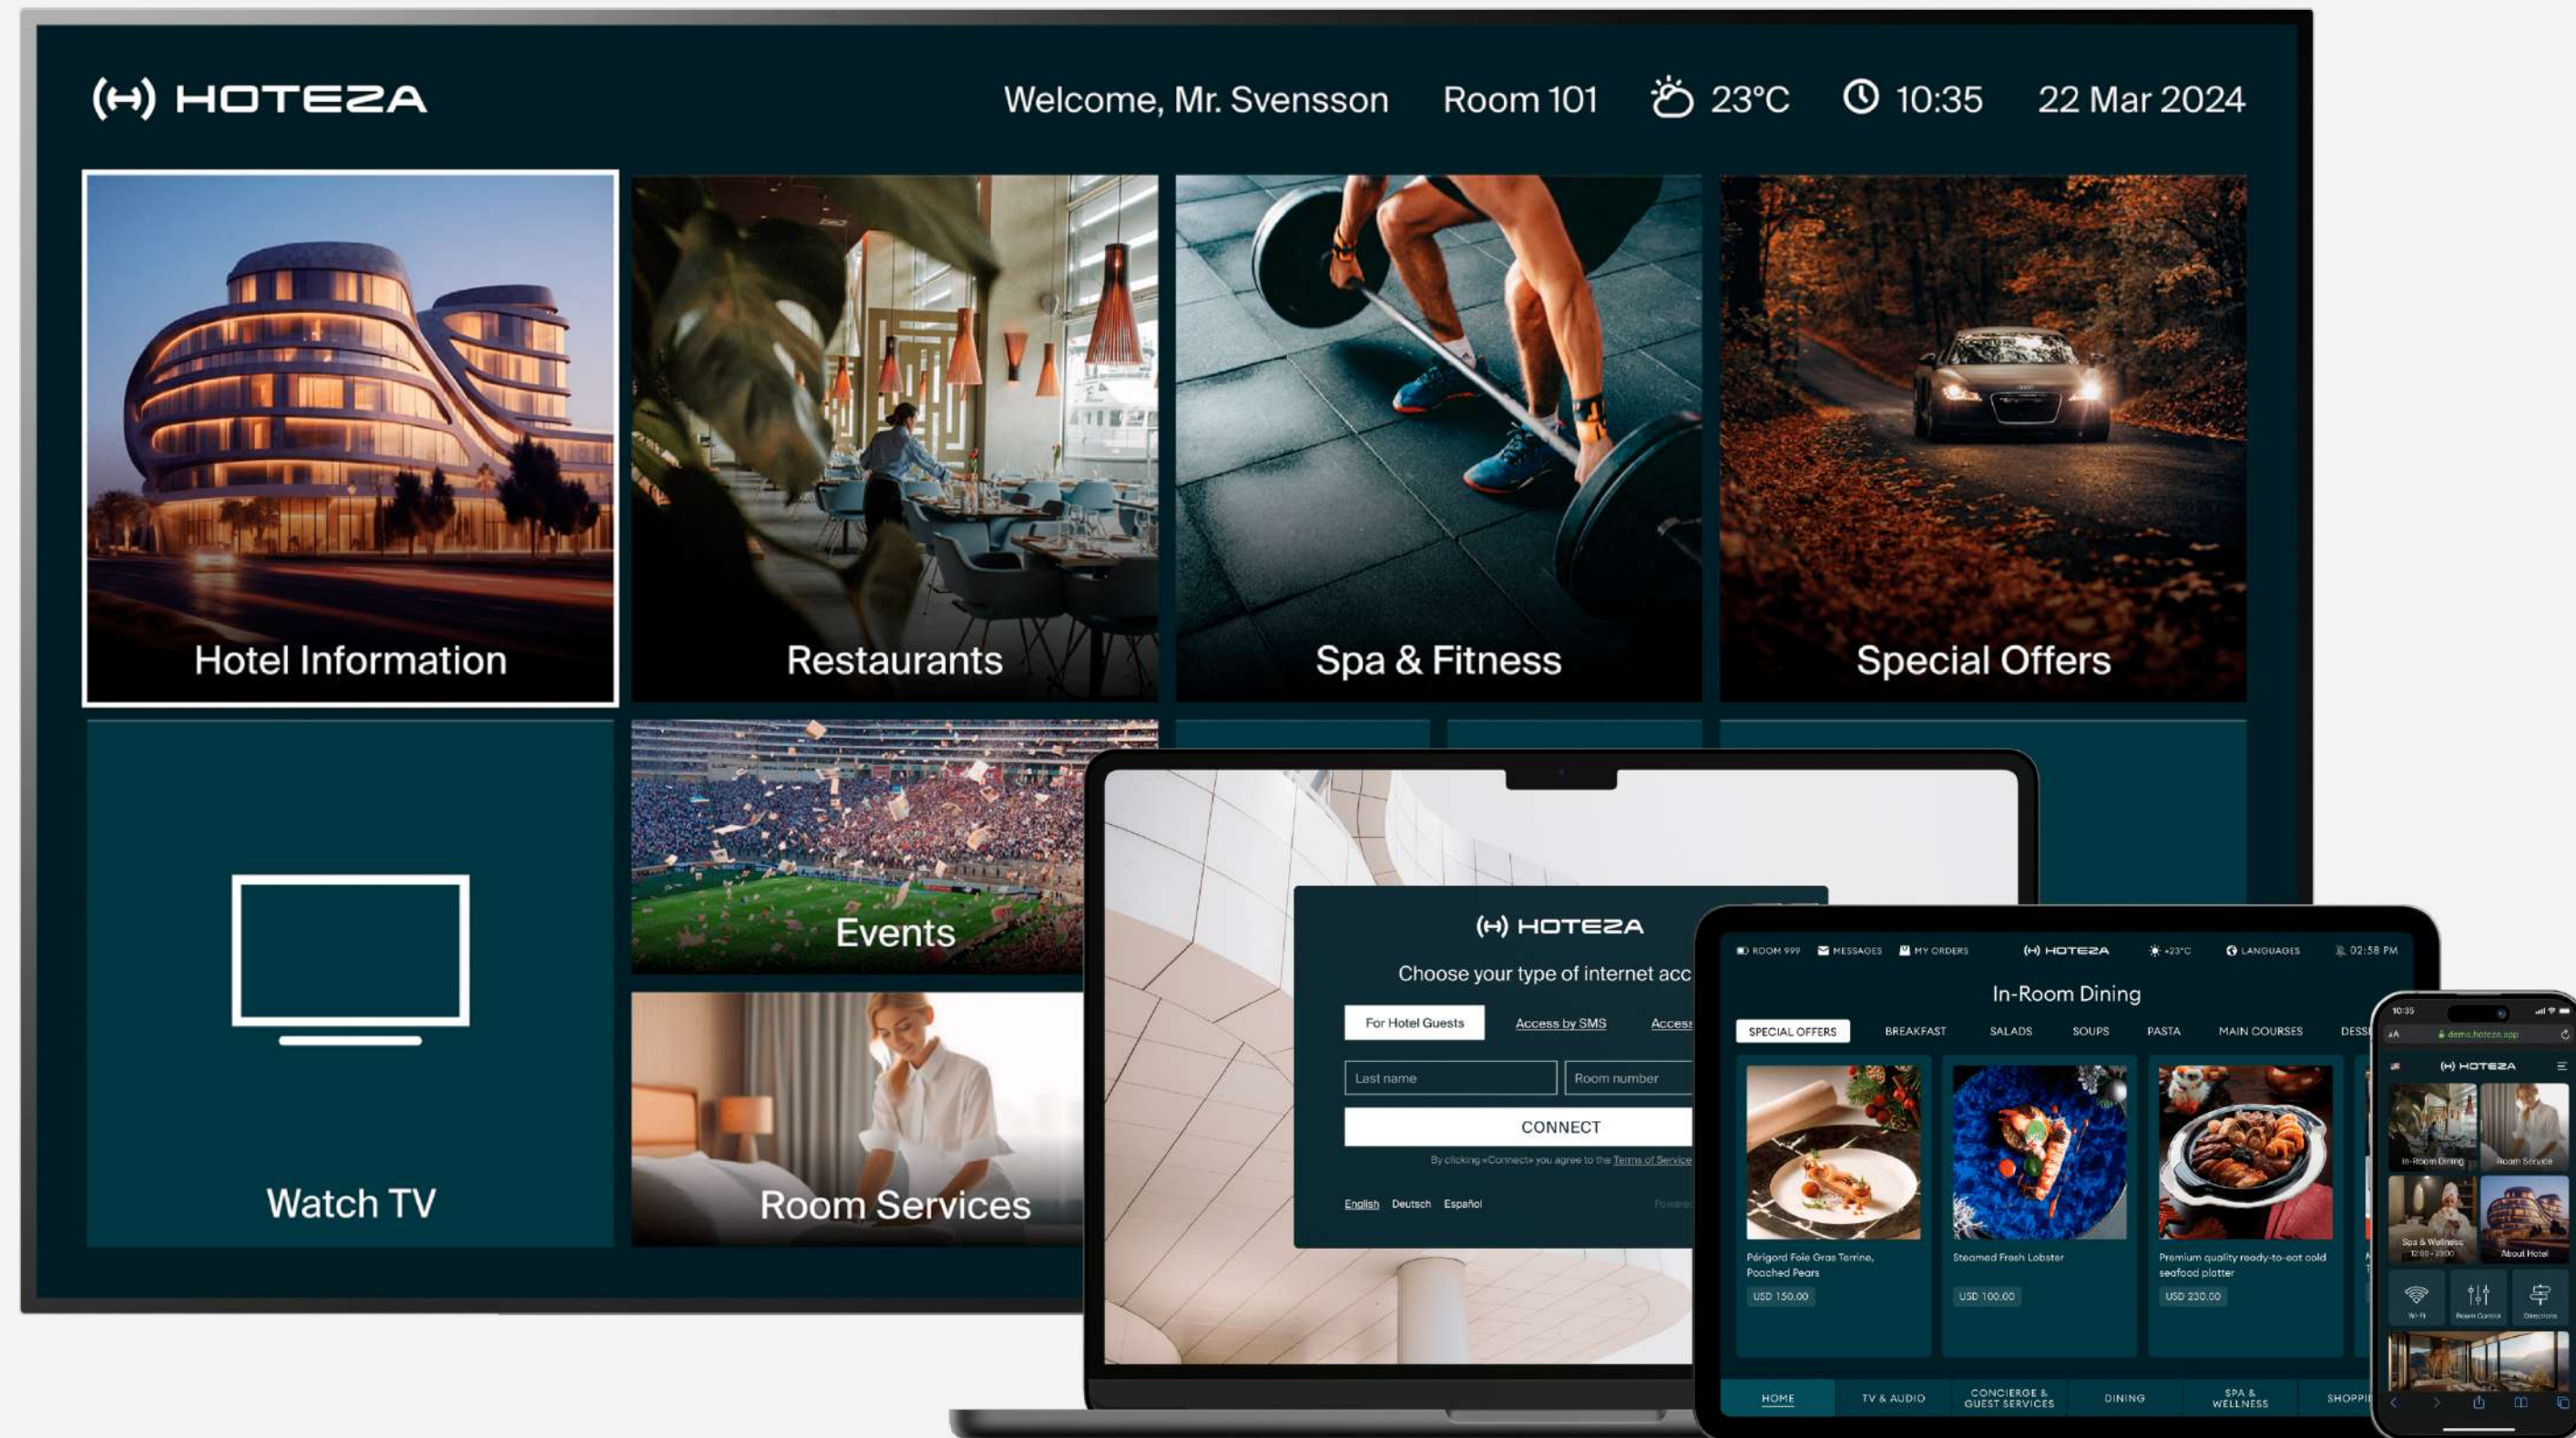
(H) HOTEZA

Welcome, Mr. Svensson Room 101 23°C 10:35 22 Mar 2024

Hotel Information

Restaurants

Spa & Fitness

Special Offers

Watch TV

Events

Room Services

(H) HOTEZA

Choose your type of internet acc

For Hotel Guests Access by SMS Access

Last name Room number

CONNECT

By clicking «Connect» you agree to the Terms of Service

English Deutsch Español

ROOM 999 MESSAGES MY ORDERS (H) HOTEZA +23°C LANGUAGES 02:58 PM

In-Room Dining

SPECIAL OFFERS BREAKFAST SALADS SOUPS PASTA MAIN COURSES DESS

Périgord Foie Gras Terrine, Poached Pears
USD 150.00

Steamed Fresh Lobster
USD 100.00

Premium quality ready-to-eat cold seafood platter
USD 230.00

HOME TV & AUDIO CONCIERGE & GUEST SERVICES DINING SPA & WELLNESS SHOPPI

10:35
demo.hoteza.app
(H) HOTEZA
In-Room Dining Room Service
Spa & Wellness About Hotel
Wi-Fi Room Control Directions